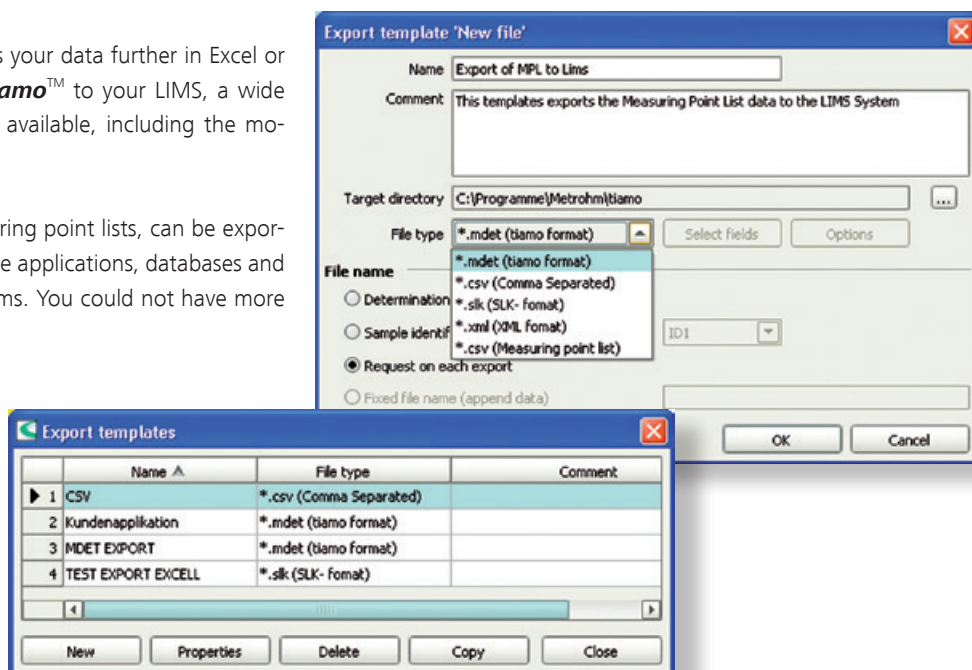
s your data further in Excel or amo™ to your LIMS, a wide available, including the mo-

ring point lists, can be exporte applications, databases and ms. You could not have more

Export template 'New file'

Name Export of MPL to Lims

Comment This templates exports the Measuring Point List data to the LIMS System

Target directory C:\Programme\Metrohm\tiamo ...

File type *.mdet (tiamo format) Select fields Options

*.mdet (tiamo format)
*.csv (Comma Separated)
*.slk (SLK- fomat)
*.xml (XML fomat)
*.csv (Measuring point list)

File name

Determination

Sample identif

ID1

Request on each export

Fixed file name (append data)

OK Cancel

Export templates

| | Name | File type | Comment |
|---|---|---|---|
| 1 | CSV | *.csv (Comma Separated) | |
| 2 | Kundenapplikation | *.mdet (tiamo format) | |
| 3 | MDET EXPORT | *.mdet (tiamo format) | |
| 4 | TEST EXPORT EXCELL | *.slk (SLK- fomat) | |

New Properties Delete Copy Close